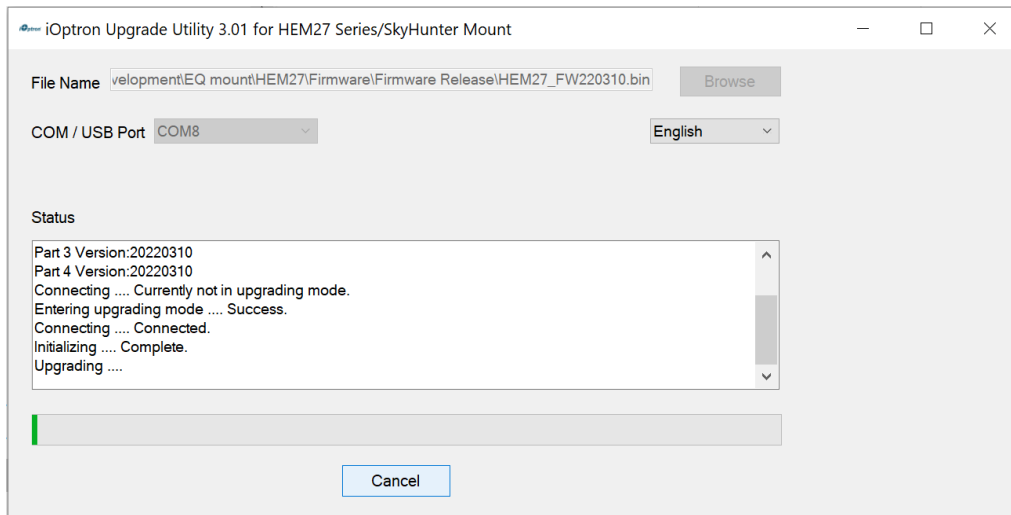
iOptron Upgrade Utility 3.01 for HEM27 Series/SkyHunter Mount

File Name velopment\EQ mount\HEM27\Firmware\Firmware Release\HEM27_FW220310.bin

Browse

COM / USB Port COM8

English

Status

Part 3 Version:20220310
Part 4 Version:20220310
Connecting .... Currently not in upgrading mode.
Entering upgrading mode .... Success.
Connecting .... Connected.
Initializing .... Complete.
Upgrading ....

Cancel